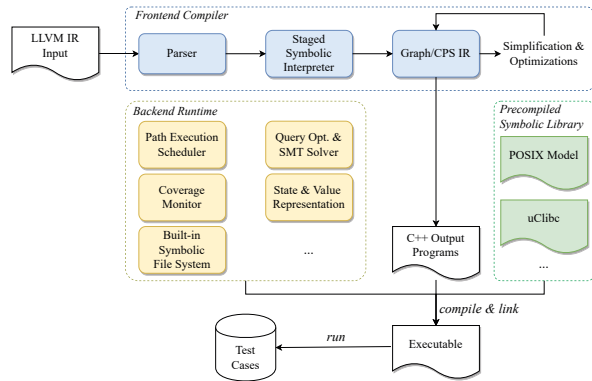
Frontend Compiler

LLVM IR Input

Parser

Staged Symbolic Interpreter

Graph/CPS IR

Simplification & Optimizations

Backend Runtime

Path Execution Scheduler

Query Opt. & SMT Solver

Coverage Monitor

State & Value Representation

Built-in Symbolic File System

...

C++ Output Programs

Precompiled Symbolic Library

POSIX Model

uClibc

...

compile & link

run

Test Cases

Executable